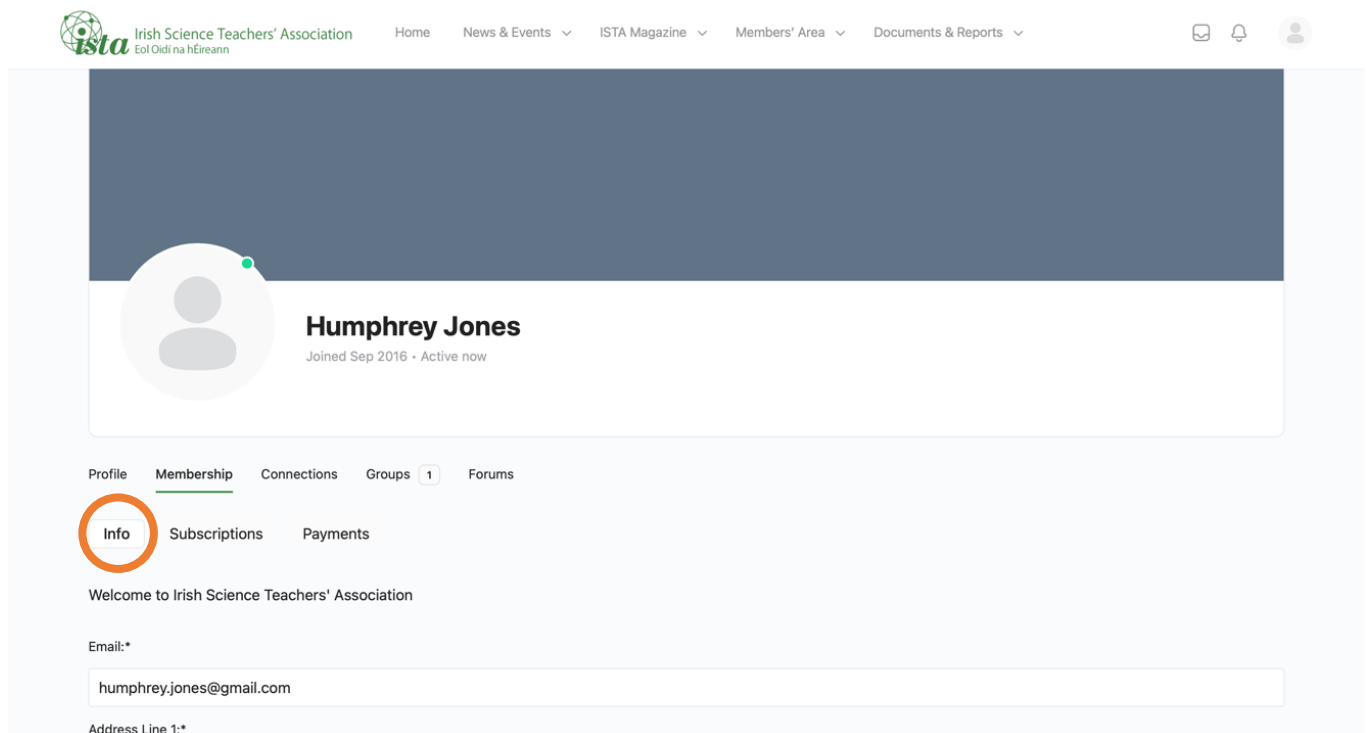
ista Irish Science Teachers' Association
Eol Oidí na hÉireann

Home News & Events ISTA Magazine Members' Area Documents & Reports

Humphrey Jones
Joined Sep 2016 • Active now

Profile Membership Connections Groups 1 Forums

Info Subscriptions Payments

Welcome to Irish Science Teachers' Association

Email:*

humphrey.jones@gmail.com

Address Line 1:*